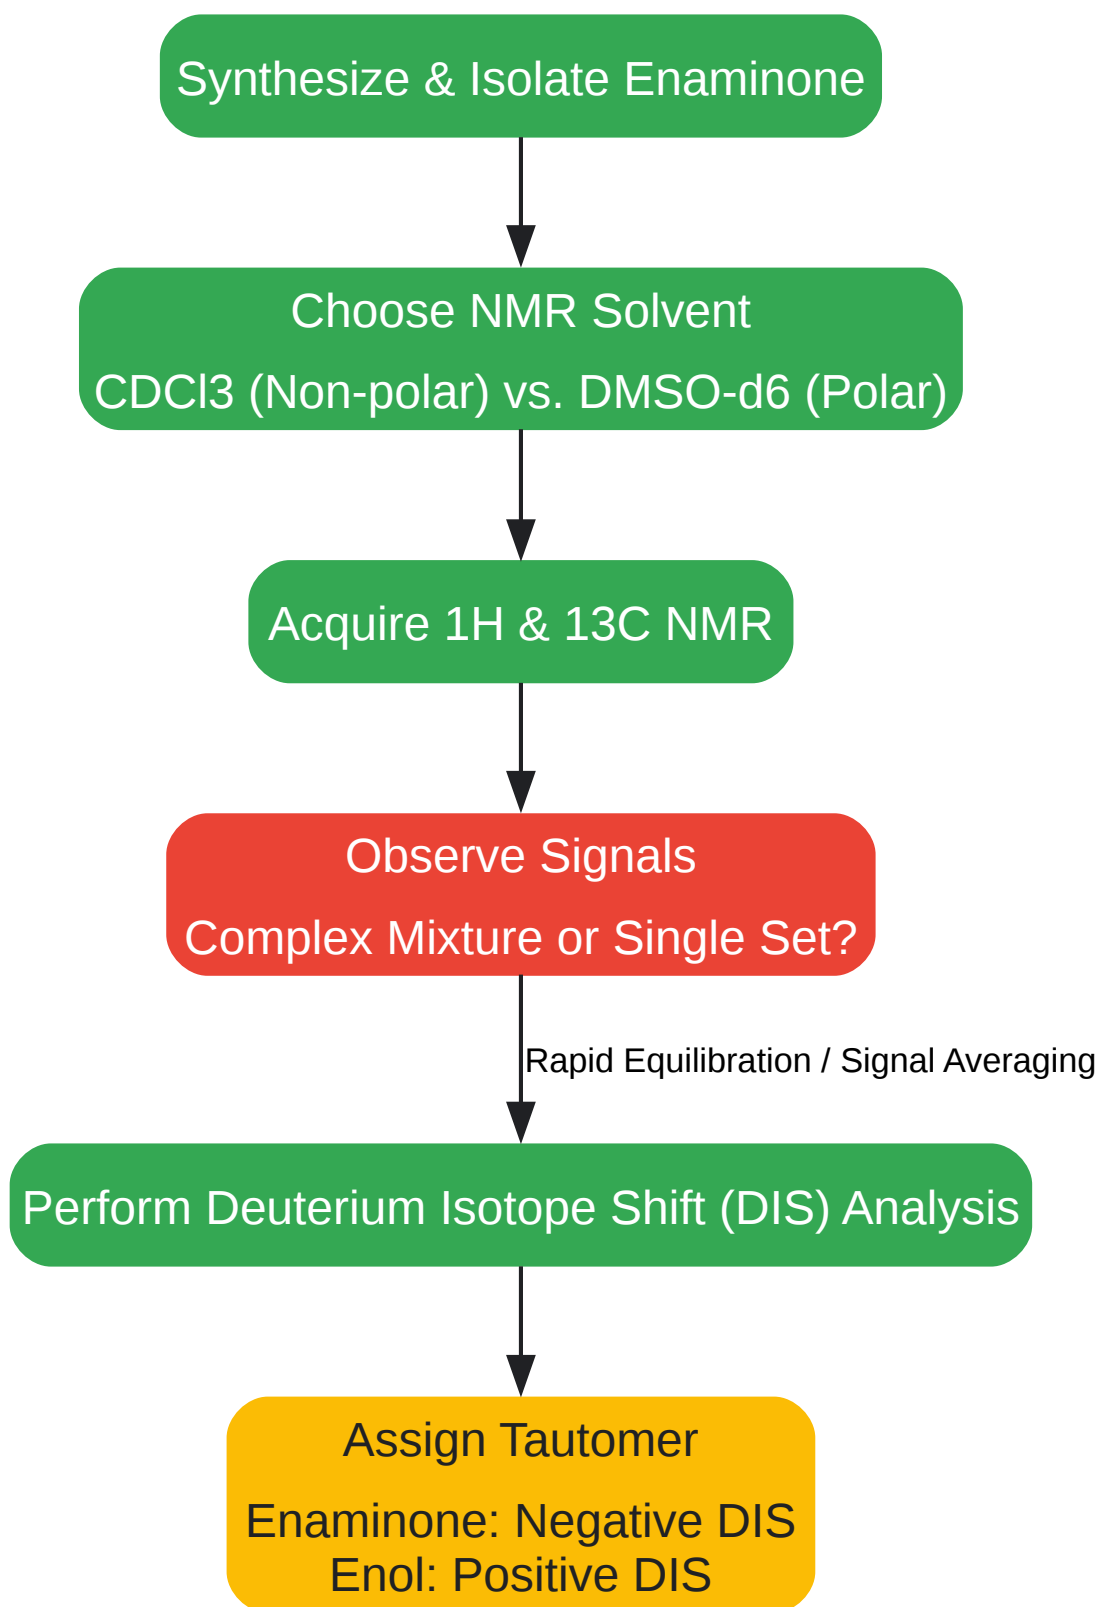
Synthesize & Isolate Enaminone

Choose NMR Solvent

CDCl3 (Non-polar) vs. DMSO-d6 (Polar)

Acquire 1H & 13C NMR

Observe Signals

Complex Mixture or Single Set?

Rapid Equilibration / Signal Averaging

Perform Deuterium Isotope Shift (DIS) Analysis

Assign Tautomer

Enaminone: Negative DIS
Enol: Positive DIS